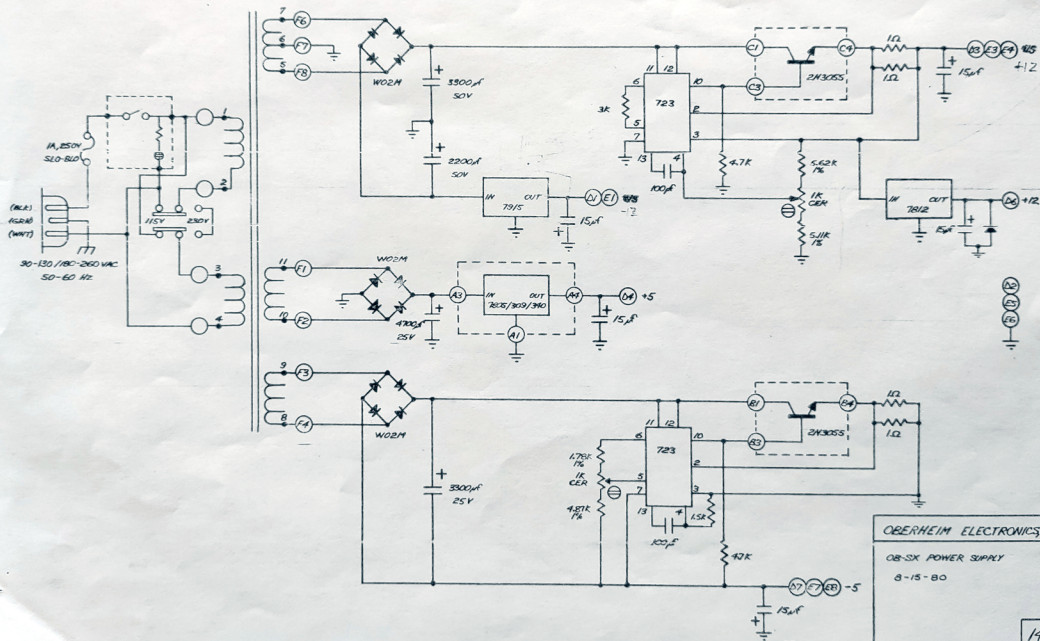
7 F6
6 F7
5 F8
W02M
3300µf 50V
2200µf 50V
IN 7915 OUT
D1 E1 -15 -12
15µf
11 12 10 6 5 7 13 4 2 3
3K
723
100pf
4.7K
5.62K 1%
1K CER
5.11K 1%
C1 C4 C3
2N3055
1Ω
1Ω
15µf
D3 E3 E4 +15 +12
IN 7812 OUT
15µf
D6 +12
1A, 250V SLO-BLO
1
2
115V 230V
3
4
(BLK) (GRN) (WHT)
90-130 / 180-260 VAC 50-60 Hz
11 F1
10 F2
W02M
4700µf 25V
A3 IN 7805/309/340 OUT A4
A1
D4 +5
15µf
D2 E5 E6
9 F3
8 F4
W02M
3300µf 25V
1.78K 1%
1K CER
4.87K 1%
6 5 7 11 12 10 2 3 13 4
723
100pf
1.5K
47K
B1 B4 B3
2N3055
1Ω
1Ω
D7 F7 E8 -5
15µf
OBERHEIM ELECTRONICS
OB-SX POWER SUPPLY
8-15-80